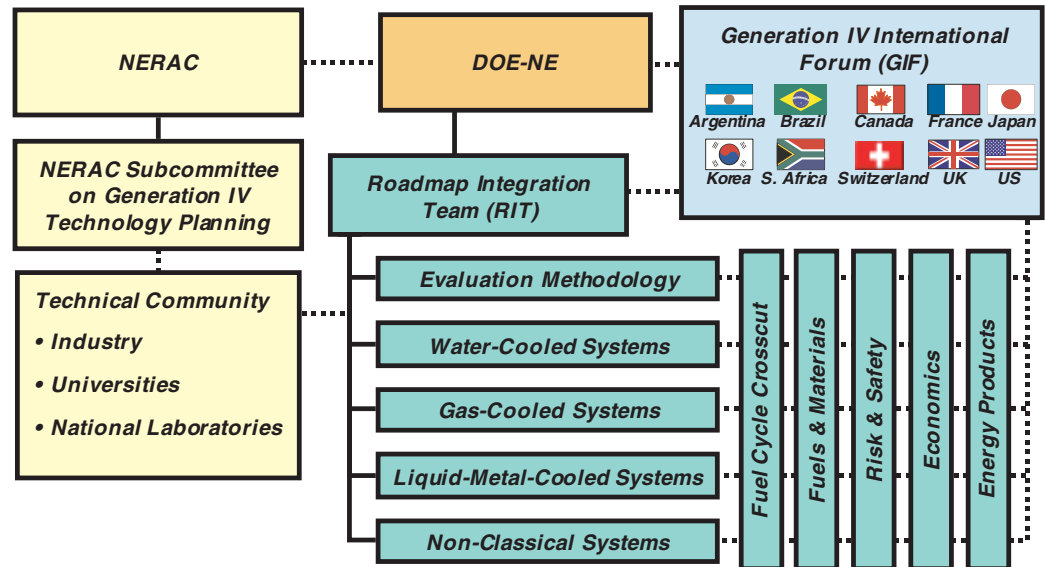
NERAC

DOE-NE

Generation IV International Forum (GIF)

Argentina Brazil Canada France Japan

Korea S. Africa Switzerland UK US

NERAC Subcommittee on Generation IV Technology Planning

Roadmap Integration Team (RIT)

Technical Community
• Industry
• Universities
• National Laboratories

Evaluation Methodology

Water-Cooled Systems

Gas-Cooled Systems

Liquid-Metal-Cooled Systems

Non-Classical Systems

Fuel Cycle Crosscut

Fuels & Materials

Risk & Safety

Economics

Energy Products